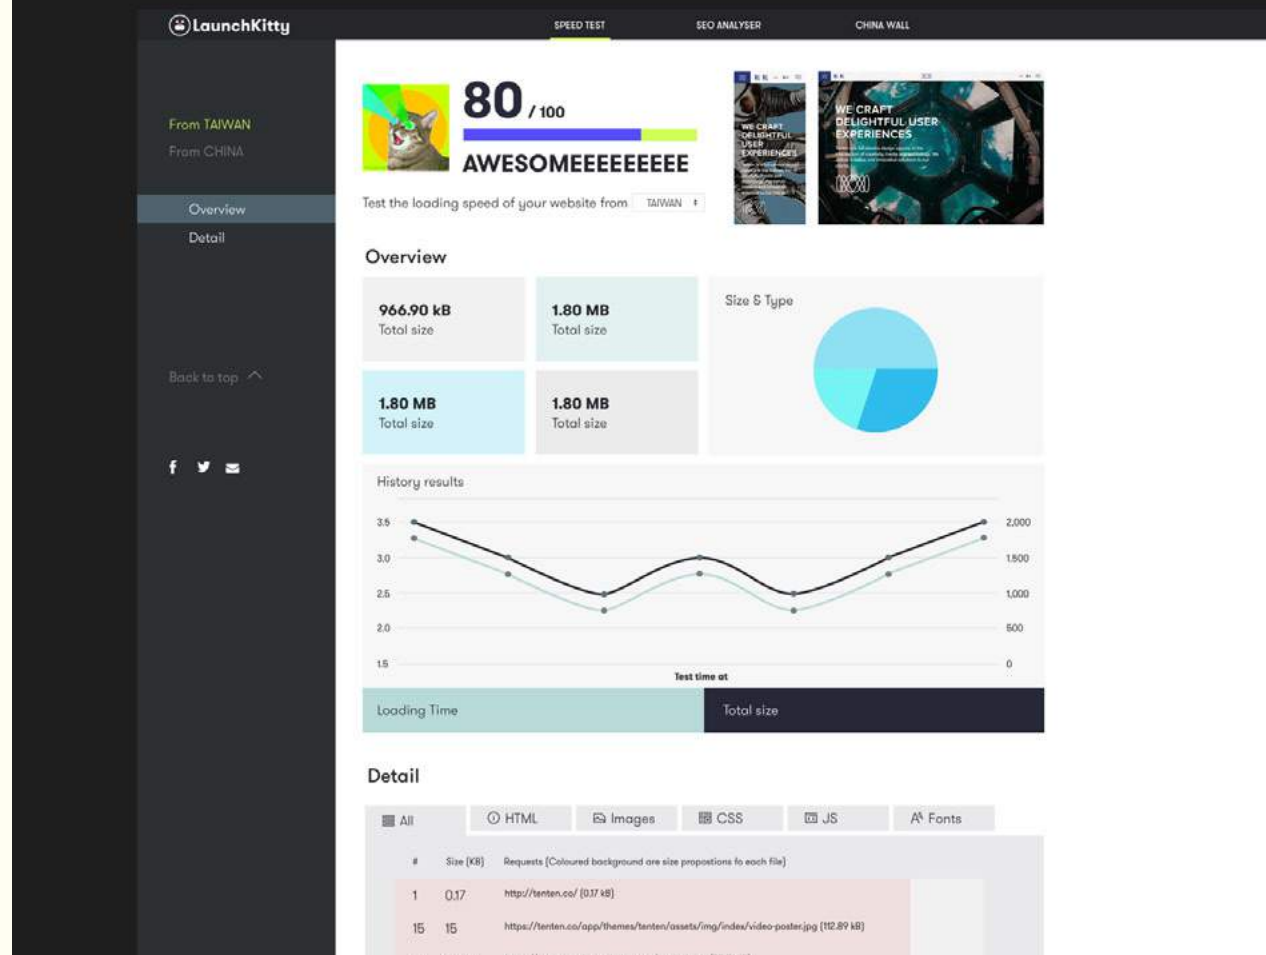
LaunchKitty

SPEED TEST SEO ANALYSER CHINA WALL

From TAIWAN
From CHINA

Overview
Detail

Back to top

80 / 100

AWESOMEEEEEEEEE

Test the loading speed of your website from TAIWAN

WE CRAFT DELIGHTFUL USER EXPERIENCES

WE CRAFT DELIGHTFUL USER EXPERIENCES

Overview

966.90 kB
Total size

1.80 MB
Total size

1.80 MB
Total size

1.80 MB
Total size

Size & Type

History results

3.5
3.0
2.5
2.0
1.5

2,000
1,500
1,000
500
0

Test time at

Loading Time
Total size

Detail

All
HTML
Images
CSS
JS
Fonts

| # | Size (KB) | Requests (Coloured background are size propotions to each file) |
|---|---|---|
| 1 | 0.17 | http://tenten.co/ (0.17 kB) |
| 15 | 15 | https://tenten.co/app/themes/tenten/assets/img/index/video-poster.jpg (112.89 kB) |